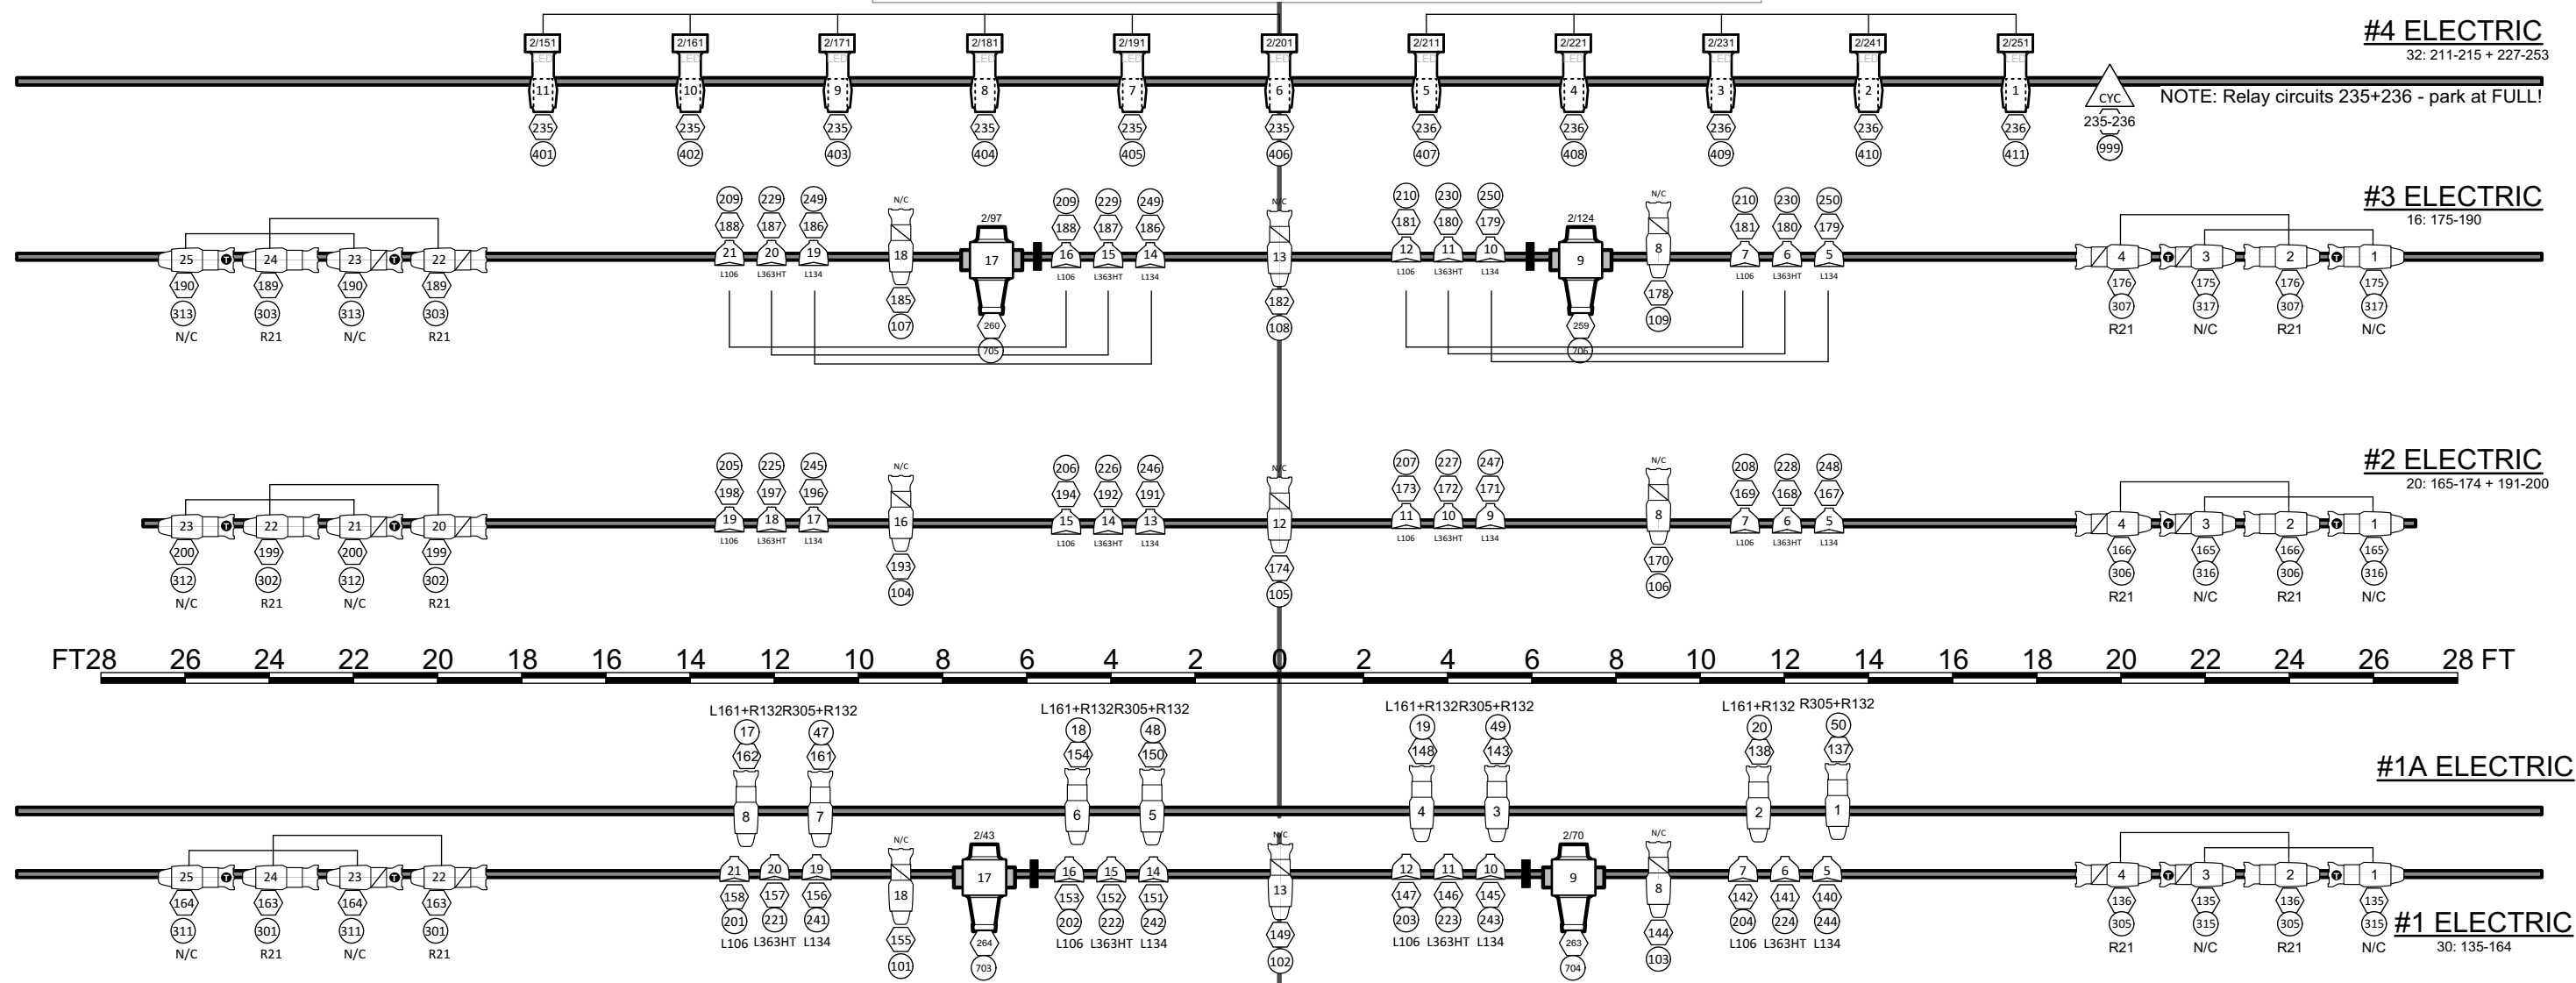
#4 ELECTRIC
32: 211-215 + 227-253

2/151 LED 11 235 401
2/161 LED 10 235 402
2/171 LED 9 235 403
2/181 LED 8 235 404
2/191 LED 7 235 405
2/201 LED 6 235 406
2/211 LED 5 236 407
2/221 LED 4 236 408
2/231 LED 3 236 409
2/241 LED 2 236 410
2/251 LED 1 236 411
CYC 235-236 999

NOTE: Relay circuits 235+236 - park at FULL!

#3 ELECTRIC
16: 175-190

25 190 313 N/C
24 189 303 R21
23 190 313 N/C
22 189 303 R21
209 188 21 L106
229 187 20 L363HT
249 186 19 L134
N/C 18 185 107
2/97 17 260 705
209 188 16 L106
229 187 15 L363HT
249 186 14 L134
N/C 13 182 108
210 181 12 L106
230 180 11 L363HT
250 179 10 L134
2/124 9 259 706
N/C 8 178 109
210 181 7 L106
230 180 6 L363HT
250 179 5 L134
4 176 307 R21
3 175 317 N/C
2 176 307 R21
1 175 317 N/C

#2 ELECTRIC
20: 165-174 + 191-200

23 200 312 N/C
22 199 302 R21
21 200 312 N/C
20 199 302 R21
205 198 19 L106
225 197 18 L363HT
245 196 17 L134
N/C 16 193 104
206 194 15 L106
226 192 14 L363HT
246 191 13 L134
N/C 12 174 105
207 173 11 L106
227 172 10 L363HT
247 171 9 L134
N/C 8 170 106
208 169 7 L106
228 168 6 L363HT
248 167 5 L134
4 166 306 R21
3 165 316 N/C
2 166 306 R21
1 165 316 N/C

FT28 26 24 22 20 18 16 14 12 10 8 6 4 2 0 2 4 6 8 10 12 14 16 18 20 22 24 26 28 FT

L161+R132 R305+R132
17 162 8
47 161 7
L161+R132 R305+R132
18 154 6
48 150 5
L161+R132 R305+R132
19 148 4
49 143 3
L161+R132 R305+R132
20 138 2
50 137 1

#1A ELECTRIC

25 164 311 N/C
24 163 301 R21
23 164 311 N/C
22 163 301 R21
21 158 201 L106
20 157 221 L363HT
19 156 241 L134
N/C 18 155 101
2/43 17 264 703
16 153 202 L106
15 152 222 L363HT
14 151 242 L134
N/C 13 149 102
12 147 203 L106
11 146 223 L363HT
10 145 243 L134
2/70 9 263 704
N/C 8 144 103
7 142 204 L106
6 141 224 L363HT
5 140 244 L134
4 136 305 R21
3 135 315 N/C
2 136 305 R21
1 135 315 N/C

#1 ELECTRIC
30: 135-164